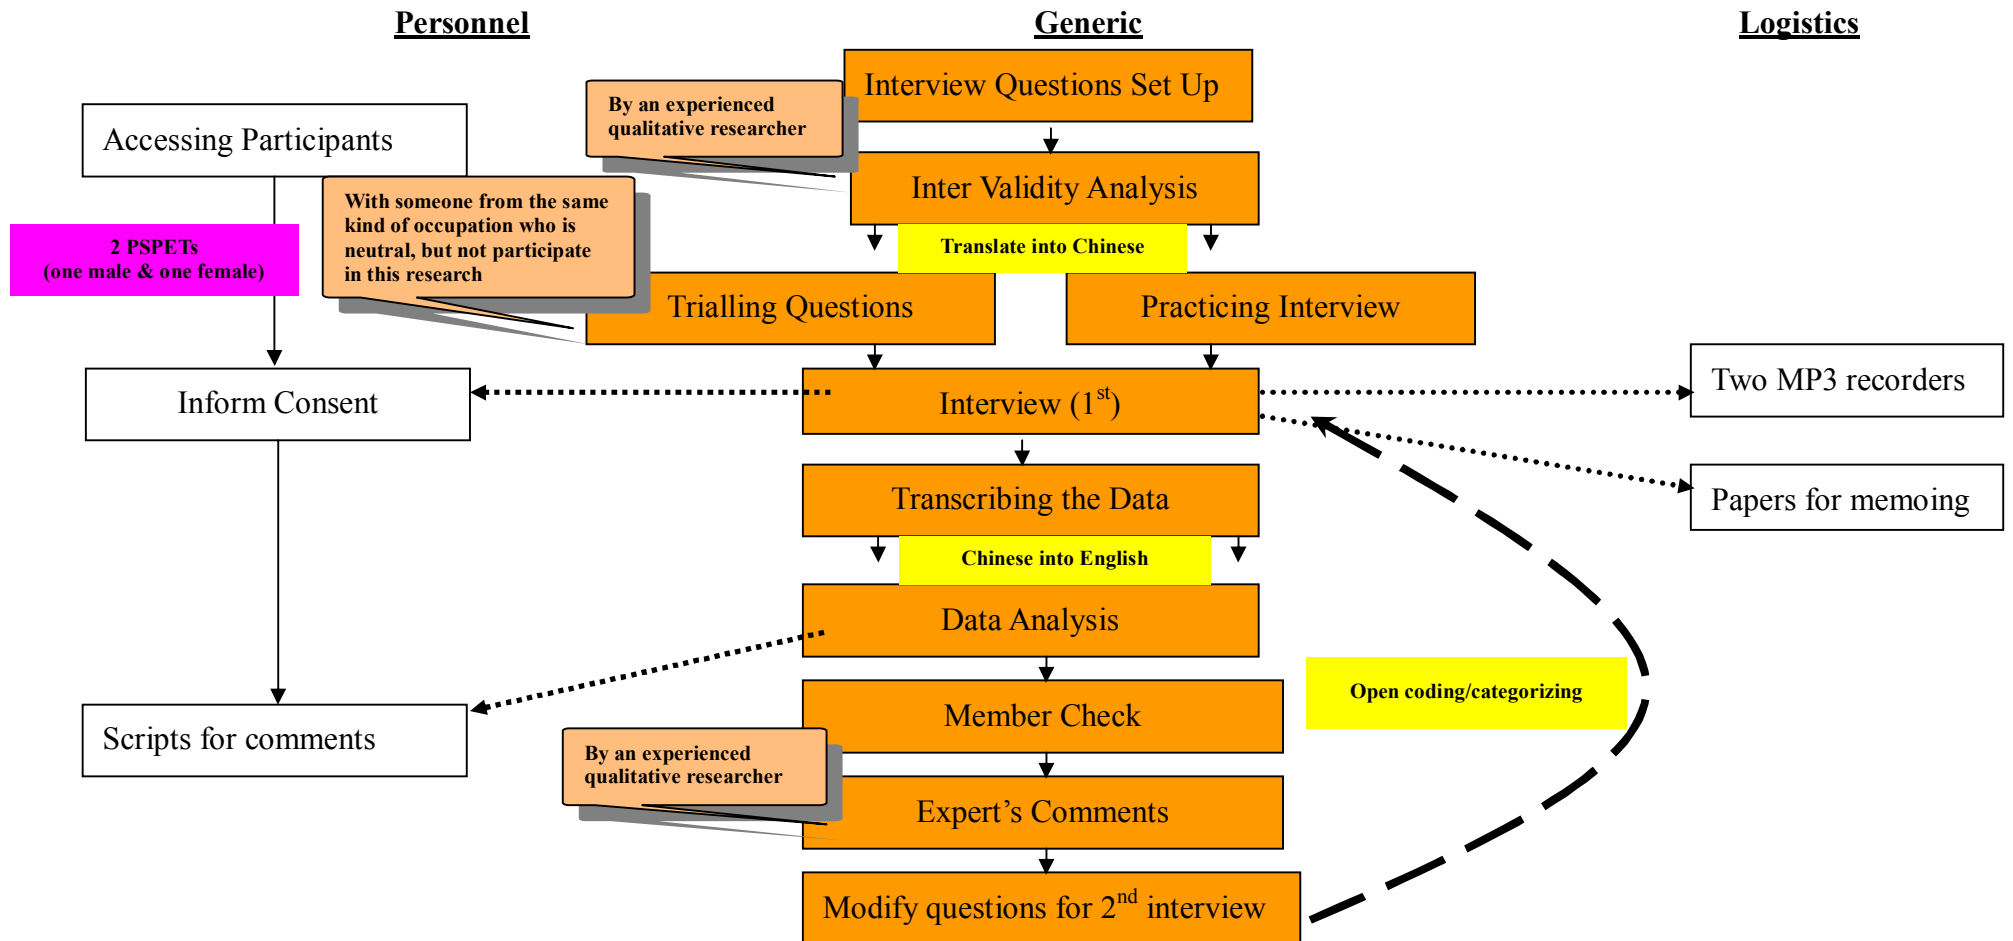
Personnel

Generic

Logistics

Interview Questions Set Up

By an experienced qualitative researcher

Accessing Participants

Inter Validity Analysis

With someone from the same kind of occupation who is neutral, but not participate in this research

2 PSPETs (one male & one female)

Translate into Chinese

Trialling Questions

Practicing Interview

Inform Consent

Interview ($1^{st}$)

Two MP3 recorders

Papers for memoing

Transcribing the Data

Chinese into English

Data Analysis

Open coding/categorizing

Scripts for comments

Member Check

By an experienced qualitative researcher

Expert's Comments

Modify questions for $2^{nd}$ interview